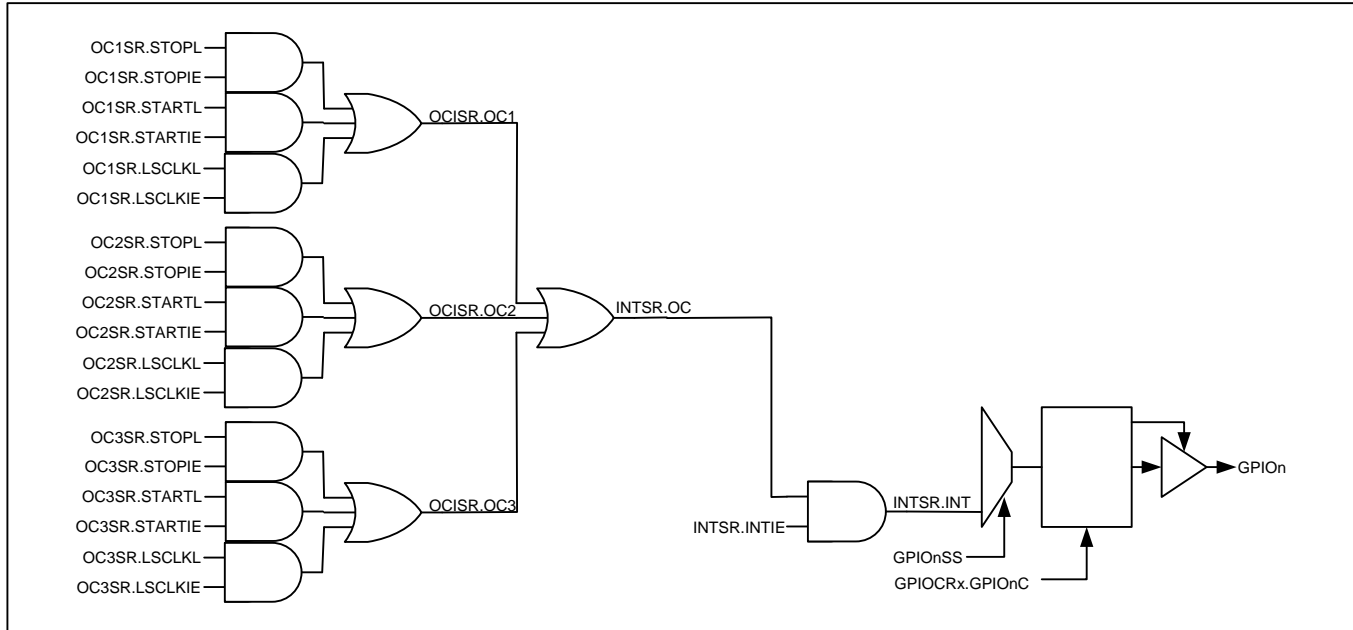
OC1SR.STOPL
OC1SR.STOPIE
OC1SR.STARTL
OC1SR.STARTIE
OC1SR.LSCLKL
OC1SR.LSCLKIE
OCISR.OC1

OC2SR.STOPL
OC2SR.STOPIE
OC2SR.STARTL
OC2SR.STARTIE
OC2SR.LSCLKL
OC2SR.LSCLKIE
OCISR.OC2

INTSR.OC

OC3SR.STOPL
OC3SR.STOPIE
OC3SR.STARTL
OC3SR.STARTIE
OC3SR.LSCLKL
OC3SR.LSCLKIE
OCISR.OC3

INTSR.INTIE
INTSR.INT
GPIOnSS
GPIOCRx.GPIOnC
GPIOn